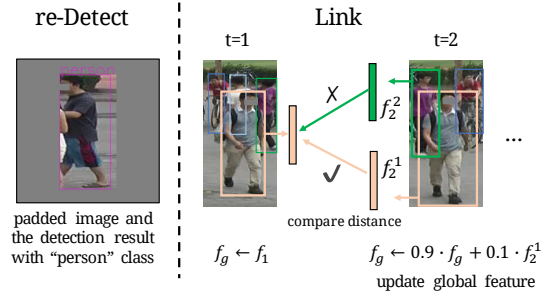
re-Detect

padded image and the detection result with "person" class

Link

t=1

t=2

$f_2^2$

$f_2^1$

...

compare distance

$f_g \leftarrow f_1$

$f_g \leftarrow 0.9 \cdot f_g + 0.1 \cdot f_2^1$

update global feature